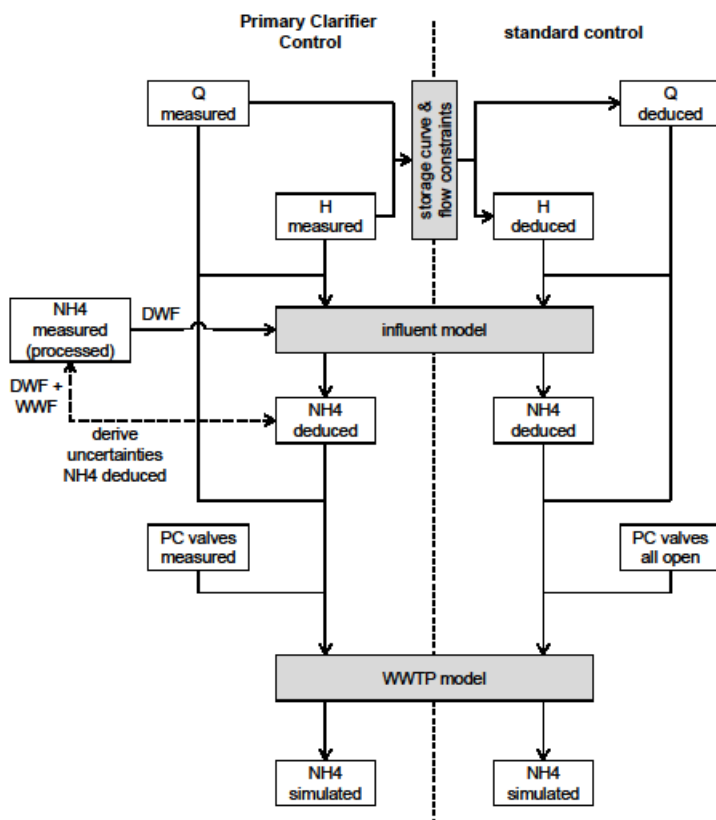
Primary Clarifier Control

standard control

Q measured

storage curve & flow constraints

Q deduced

H measured

H deduced

NH4 measured (processed)

DWF

influent model

DWF + WWF

NH4 deduced

NH4 deduced

derive uncertainties NH4 deduced

PC valves measured

PC valves all open

WWTP model

NH4 simulated

NH4 simulated